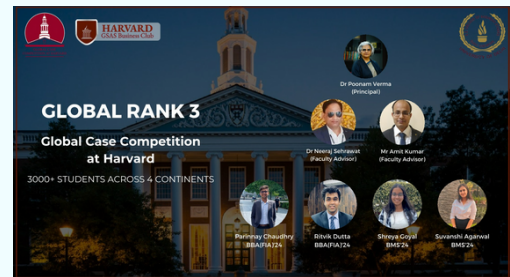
HARVARD
GSAS Business Club

Dr Poonam Verma
(Principal)

GLOBAL RANK 3

Global Case Competition at Harvard

3000+ STUDENTS ACROSS 4 CONTINENTS

Dr Neeraj Sehrawat
(Faculty Advisor)

Mr Amit Kumar
(Faculty Advisor)

Parinnay Chaudhry
BBA(FIA)'24

Ritvik Dutta
BBA(FIA)'24

Shreya Goyal
BMS'24

Suvanshi Agarwal
BMS'24